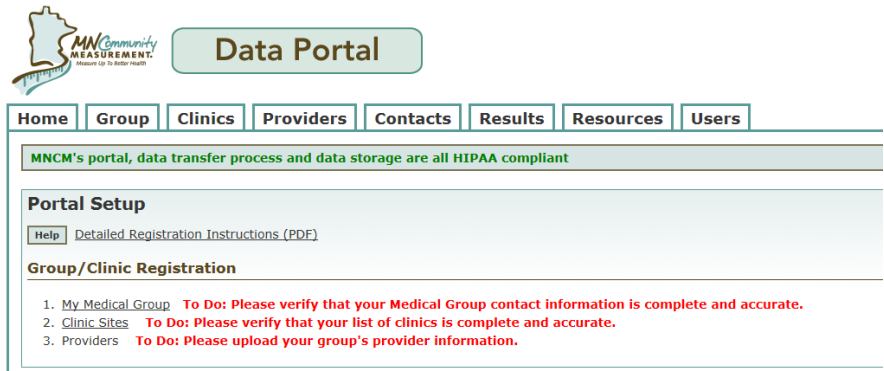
MN Community Measurement. Measure Up To Better Health

Data Portal

Home | Group | Clinics | Providers | Contacts | Results | Resources | Users

MNCM's portal, data transfer process and data storage are all HIPAA compliant

Portal Setup

Help Detailed Registration Instructions (PDF)

Group/Clinic Registration

1. My Medical Group To Do: Please verify that your Medical Group contact information is complete and accurate.
2. Clinic Sites To Do: Please verify that your list of clinics is complete and accurate.
3. Providers To Do: Please upload your group's provider information.